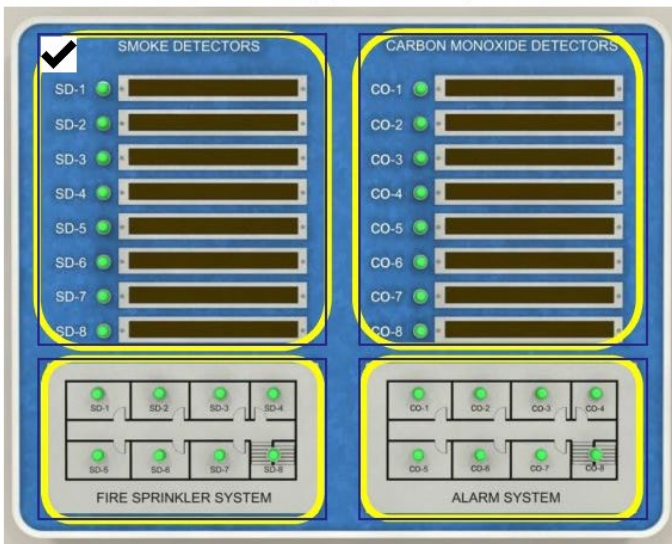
SMOKE DETECTORS

SD-1
SD-2
SD-3
SD-4
SD-5
SD-6
SD-7
SD-8

CARBON MONOXIDE DETECTORS

CO-1
CO-2
CO-3
CO-4
CO-5
CO-6
CO-7
CO-8

SD-1 SD-2 SD-3 SD-4
SD-5 SD-6 SD-7 SD-8

FIRE SPRINKLER SYSTEM

CO-1 CO-2 CO-3 CO-4
CO-5 CO-6 CO-7 CO-8

ALARM SYSTEM